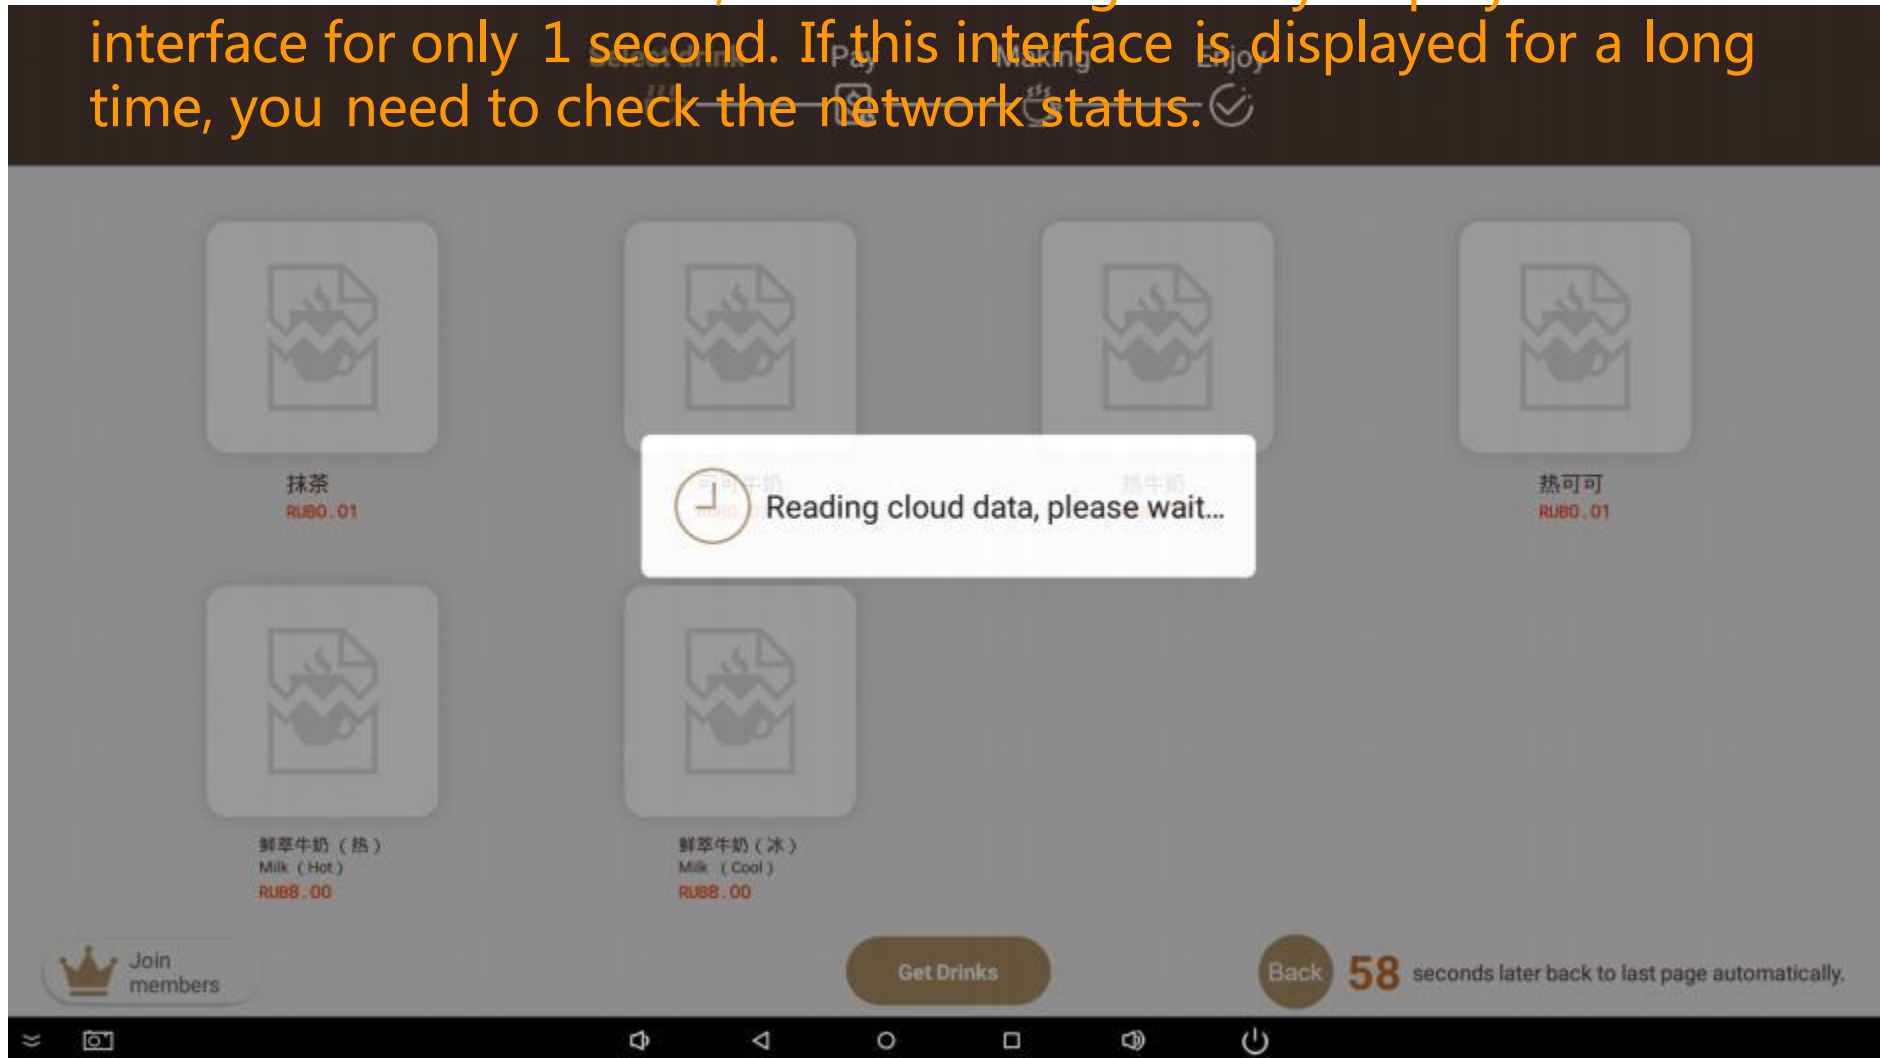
interface for only 1 second. If this interface is displayed for a long time, you need to check the network status.

Select drink Pay Making Enjoy

抹茶
RUB0.01

Reading cloud data, please wait...

热可可
RUB0.01

鲜萃牛奶（热）
Milk（Hot）
RUB8.00

鲜萃牛奶（冰）
Milk（Cool）
RUB8.00

Join members

Get Drinks

Back 58 seconds later back to last page automatically.